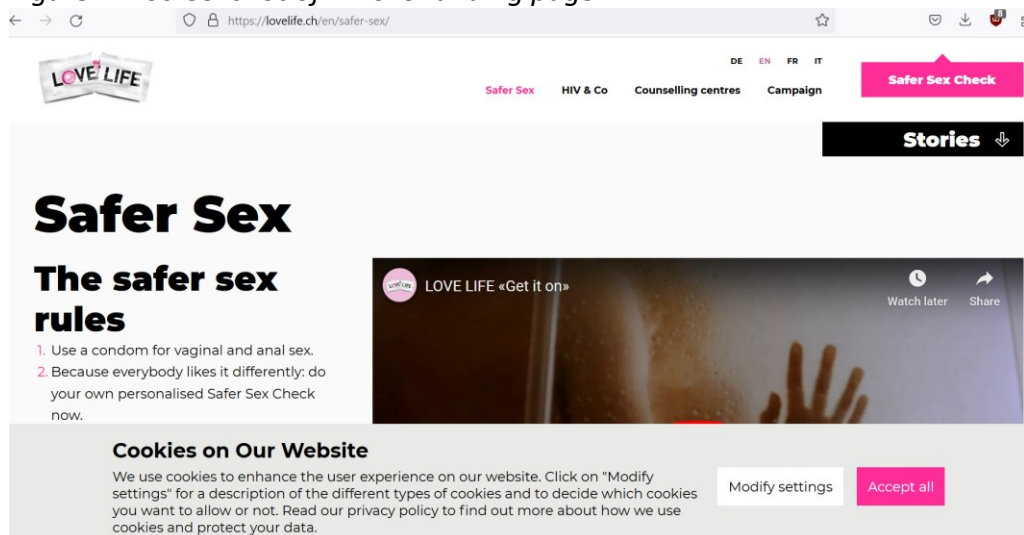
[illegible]

https://lovelife.ch/en/safer-sex/

LOVE LIFE

DE EN FR IT

Safer Sex HIV & Co Counselling centres Campaign

Safer Sex Check

Stories

Safer Sex

The safer sex rules

1. Use a condom for vaginal and anal sex.
2. Because everybody likes it differently: do your own personalised Safer Sex Check now.

LOVE LIFE «Get it on»

Watch later Share

Cookies on Our Website

We use cookies to enhance the user experience on our website. Click on "Modify settings" for a description of the different types of cookies and to decide which cookies you want to allow or not. Read our privacy policy to find out more about how we use cookies and protect your data.

Modify settings Accept all